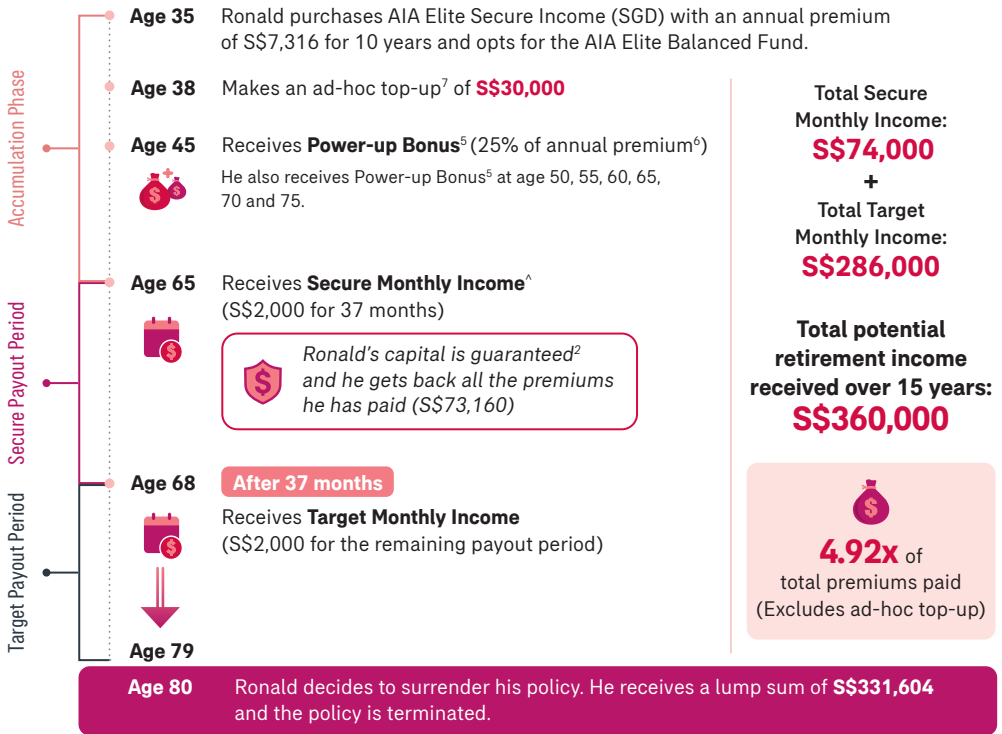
Accumulation Phase

Secure Payout Period

Target Payout Period

Age 35 Ronald purchases AIA Elite Secure Income (SGD) with an annual premium of S$7,316 for 10 years and opts for the AIA Elite Balanced Fund.

Age 38 Makes an ad-hoc top-up$^7$ of S$30,000

Age 45 Receives Power-up Bonus$^5$ (25% of annual premium$^6$)

He also receives Power-up Bonus$^5$ at age 50, 55, 60, 65, 70 and 75.

Age 65 Receives Secure Monthly Income^ (S$2,000 for 37 months)

Ronald's capital is guaranteed$^2$ and he gets back all the premiums he has paid (S$73,160)

Age 68 After 37 months

Receives Target Monthly Income (S$2,000 for the remaining payout period)

Age 79

Total Secure Monthly Income: S$74,000 + Total Target Monthly Income: S$286,000

Total potential retirement income received over 15 years: S$360,000

4.92x of total premiums paid (Excludes ad-hoc top-up)

Age 80 Ronald decides to surrender his policy. He receives a lump sum of S$331,604 and the policy is terminated.